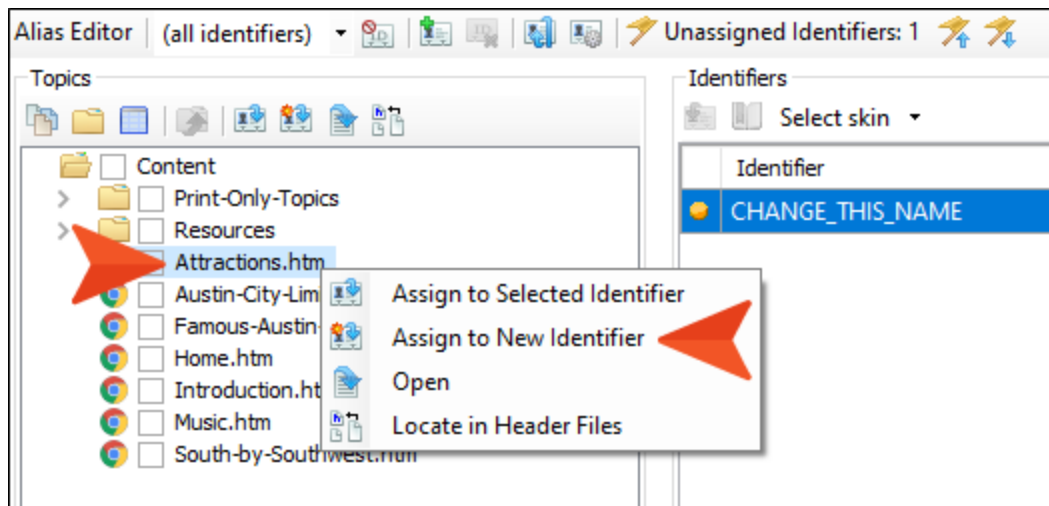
Alias Editor (all identifiers) Unassigned Identifiers: 1

Topics

Content
Print-Only-Topics
Resources
Attractions.htm
Austin-City-Lim
Famous-Austin-
Home.htm
Introduction.ht
Music.htm
South-by-Southwest.htm

Assign to Selected Identifier
Assign to New Identifier
Open
Locate in Header Files

Identifiers

Select skin

| Identifier |
|---|
| CHANGE_THIS_NAME |